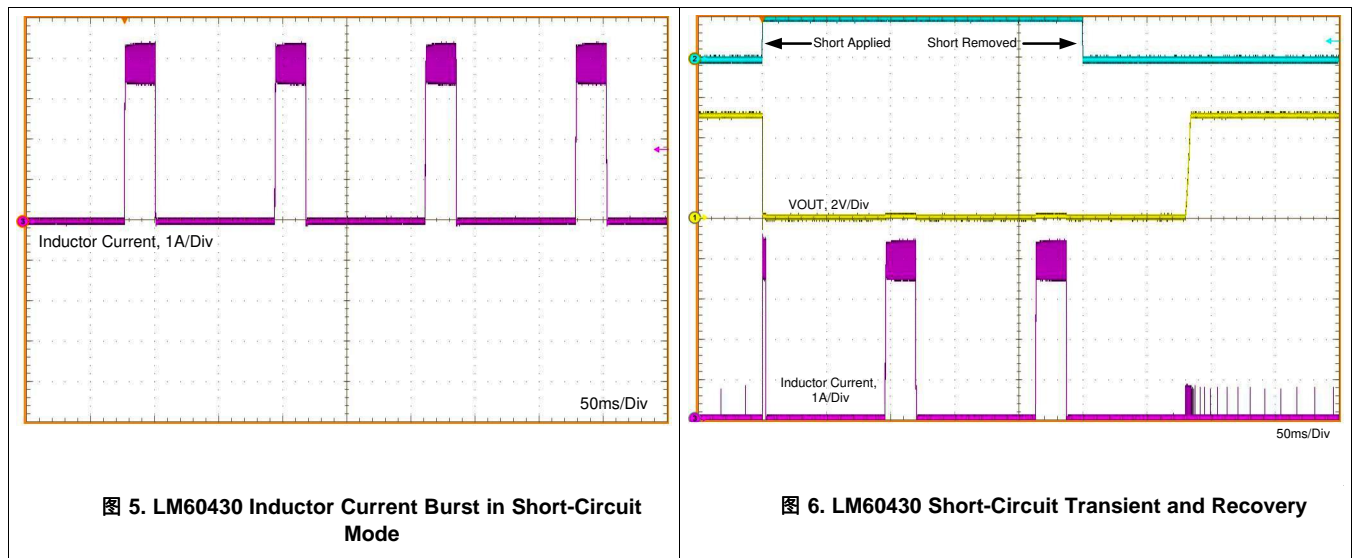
Inductor Current, 1A/Div

50ms/Div

图 5. LM60430 Inductor Current Burst in Short-Circuit Mode

Short Applied

Short Removed

VOUT, 2V/Div

Inductor Current, 1A/Div

50ms/Div

图 6. LM60430 Short-Circuit Transient and Recovery